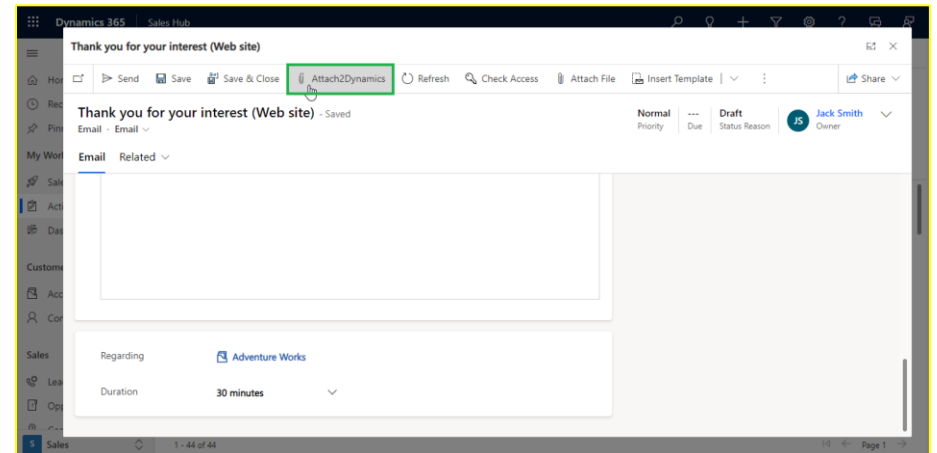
Dynamics 365 Sales Hub

Thank you for your interest (Web site)

Send Save Save & Close Attach2Dynamics Refresh Check Access Attach File Insert Template Share

Thank you for your interest (Web site) - Saved
Email · Email

Normal
Priority

---
Due

Draft
Status Reason

JS Jack Smith
Owner

Email Related

Hor
Rec
Pin
My Worl
Sale
Acti
Das
Custome
Acc
Cor
Sales
Lea
Opp

Regarding Adventure Works

Duration 30 minutes

S Sales

1 - 44 of 44

Page 1